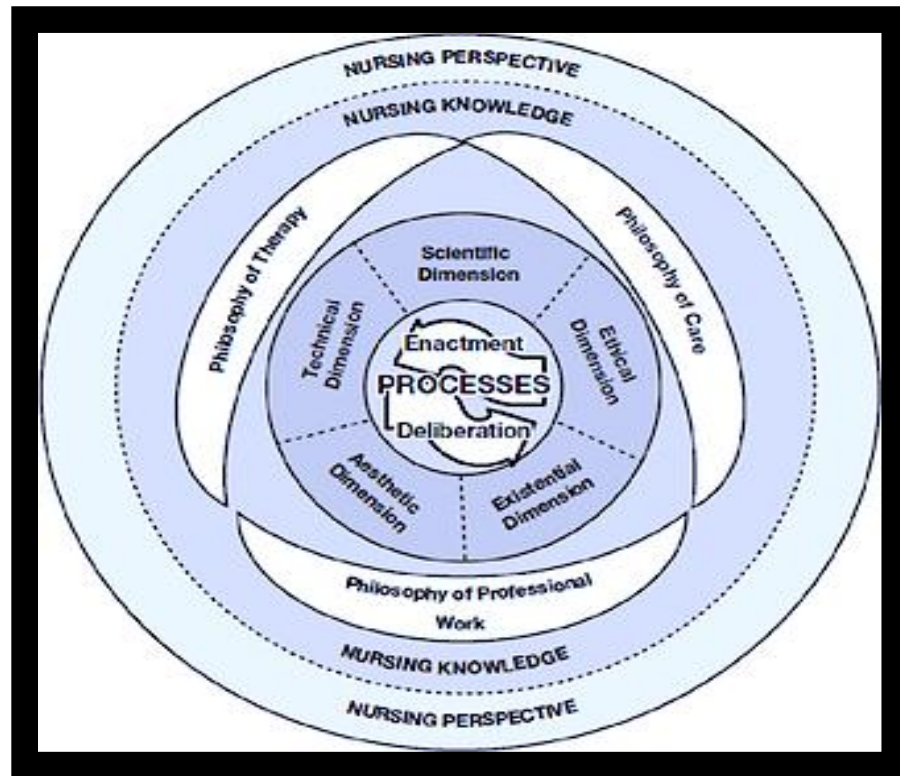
NURSING PERSPECTIVE

NURSING KNOWLEDGE

Philosophy of Therapy

Philosophy of Care

Scientific Dimension

Technical Dimension

Ethical Dimension

Enactment

PROCESSES

Deliberation

Aesthetic Dimension

Existential Dimension

Philosophy of Professional Work

NURSING KNOWLEDGE

NURSING PERSPECTIVE